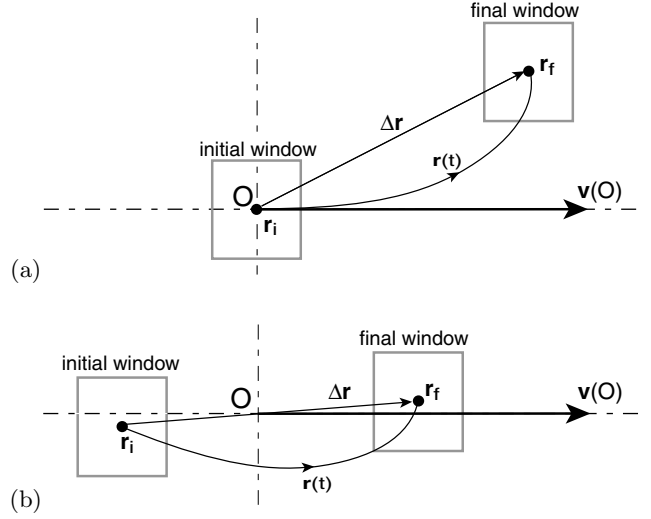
final window
$\mathbf{r_f}$
$\Delta\mathbf{r}$
initial window
$\mathbf{r(t)}$
O
$\mathbf{v}$(O)
$\mathbf{r_i}$
(a)

initial window
final window
O
$\Delta\mathbf{r}$
$\mathbf{r_f}$
$\mathbf{v}$(O)
$\mathbf{r_i}$
$\mathbf{r(t)}$
(b)